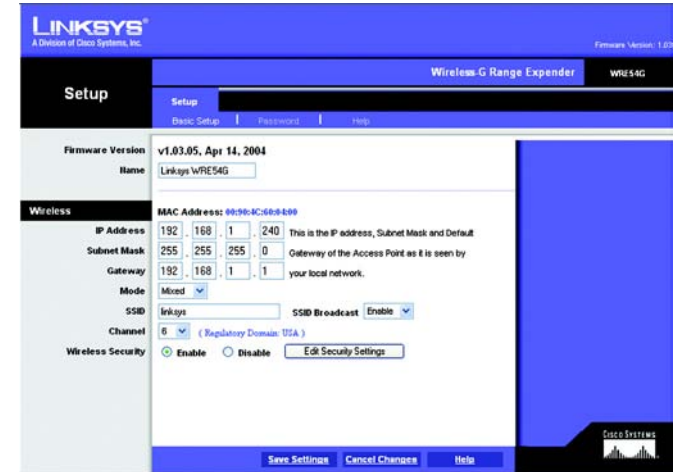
LINKSYS®
A Division of Cisco Systems, Inc.

Firmware Version: 1.03

Wireless-G Range Expender WRE54G

Setup

Setup
Basic Setup | Password | Help

Firmware Version v1.03.05, Apr 14, 2004
Name Linksys WRE54G

Wireless
MAC Address: 00:90:4C:60:04:00
IP Address 192 . 168 . 1 . 240 This is the IP address, Subnet Mask and Default
Subnet Mask 255 . 255 . 255 . 0 Gateway of the Access Point as it is seen by
Gateway 192 . 168 . 1 . 1 your local network.
Mode Mixed
SSID linksys SSID Broadcast Enable
Channel 6 ( Regulatory Domain: USA )
Wireless Security Enable Disable Edit Security Settings

Save Settings Cancel Changes Help

Cisco Systems